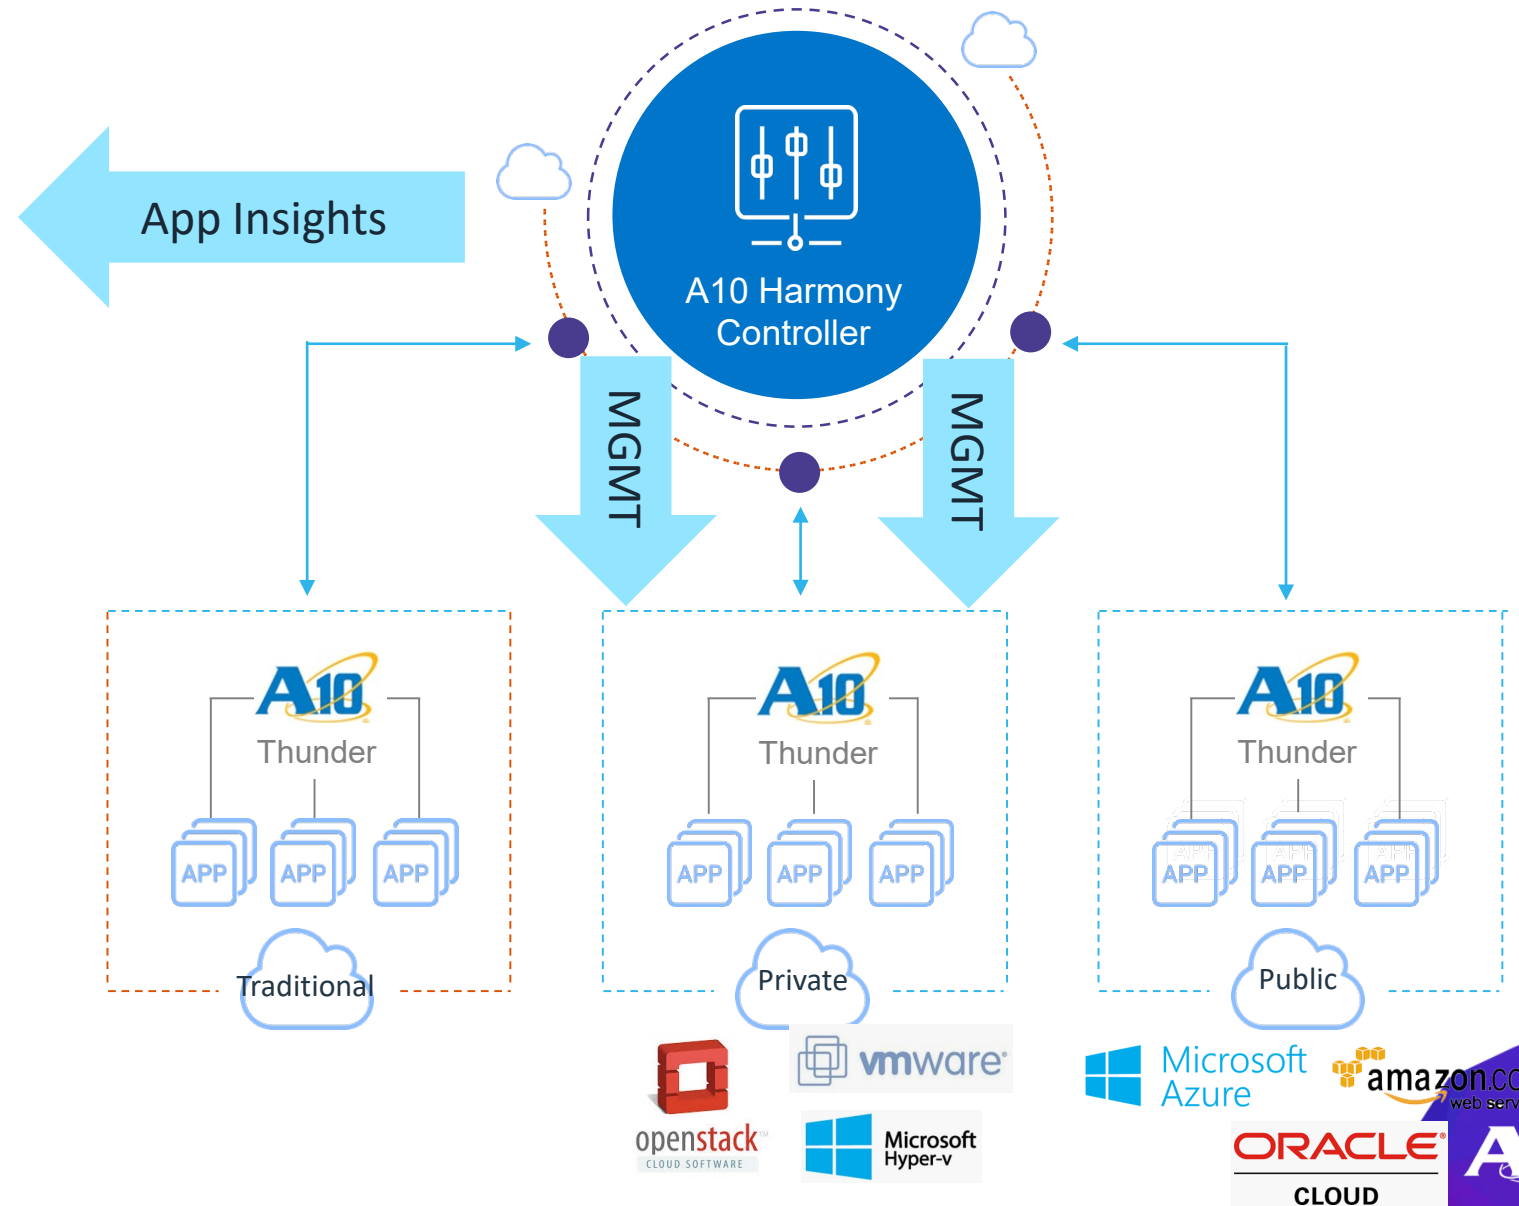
App Insights

A10 Harmony Controller

MGMT

MGMT

A10
Thunder
APP APP APP
Traditional

A10
Thunder
APP APP APP
Private

A10
Thunder
APP APP APP
Public

openstack
CLOUD SOFTWARE

vmware

Microsoft Hyper-v

Microsoft Azure

amazon.co
web serv

ORACLE
CLOUD

A